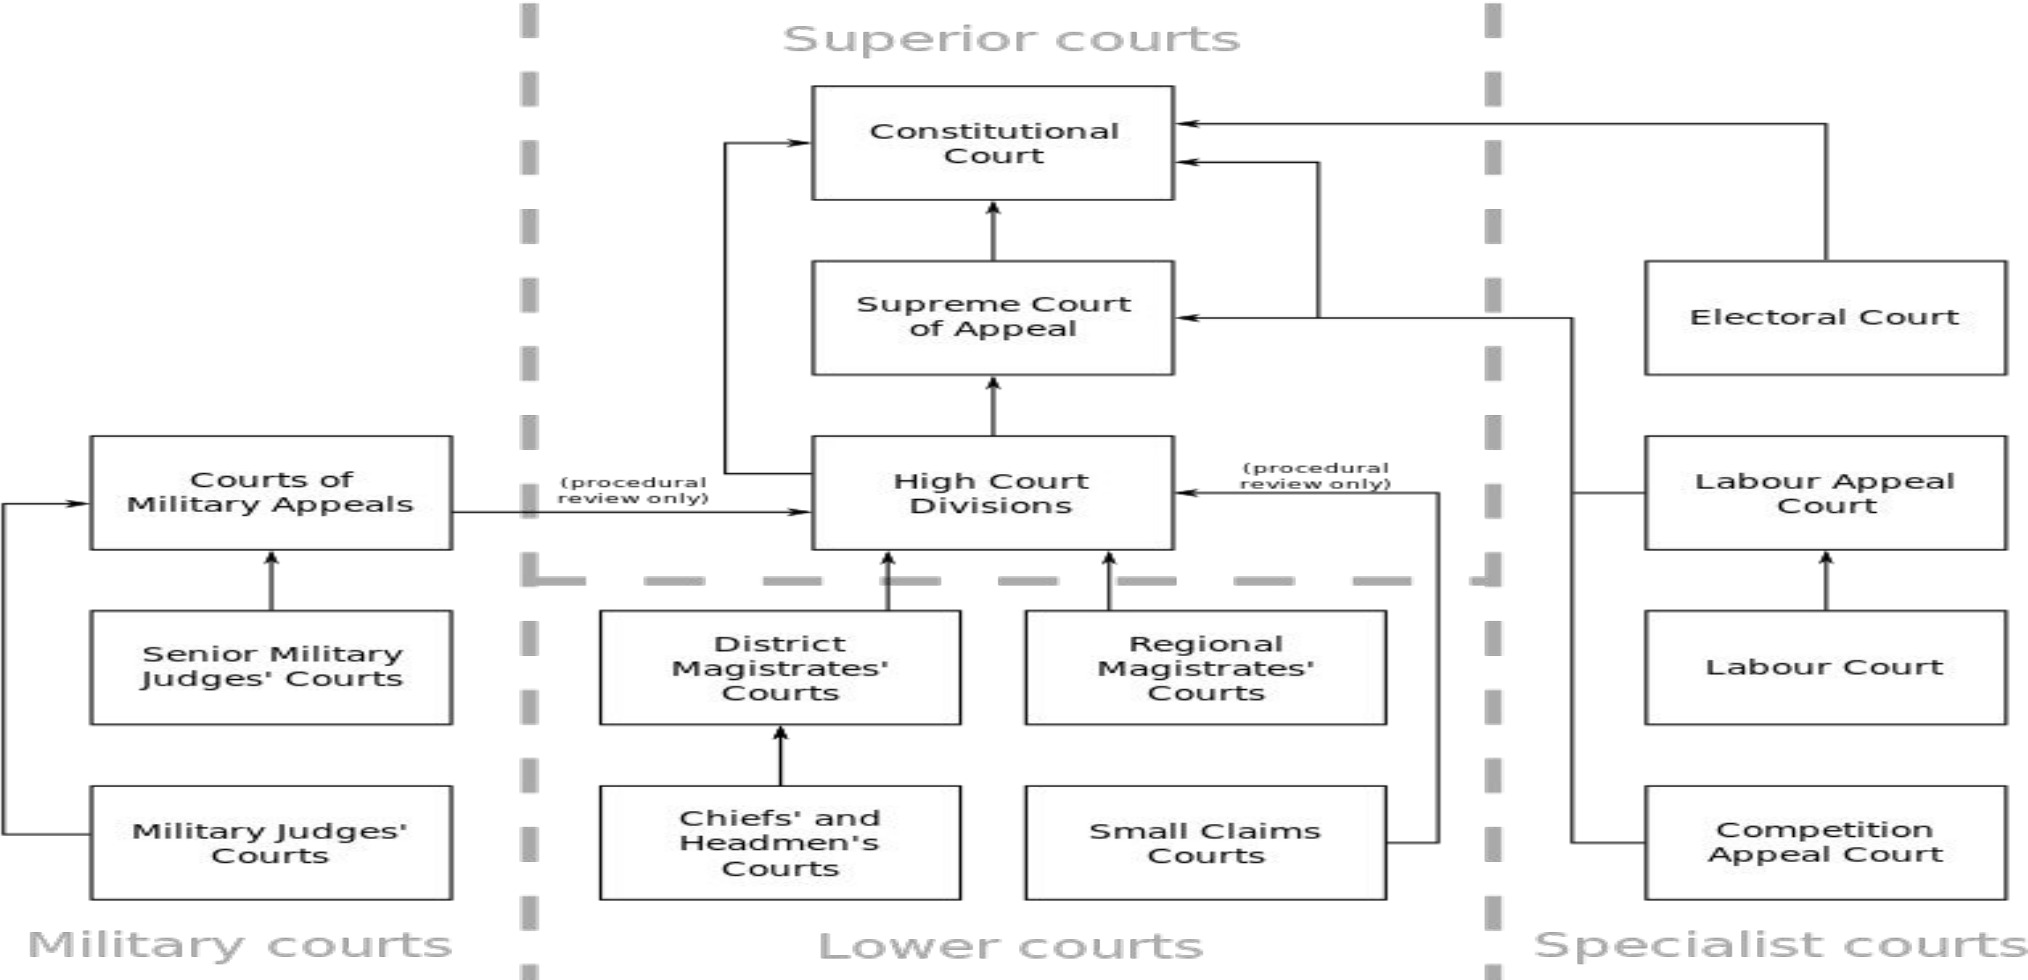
Superior courts

Constitutional Court

Supreme Court of Appeal

Electoral Court

Courts of Military Appeals

(procedural review only)

High Court Divisions

(procedural review only)

Labour Appeal Court

Senior Military Judges' Courts

District Magistrates' Courts

Regional Magistrates' Courts

Labour Court

Military Judges' Courts

Chiefs' and Headmen's Courts

Small Claims Courts

Competition Appeal Court

Military courts

Lower courts

Specialist courts